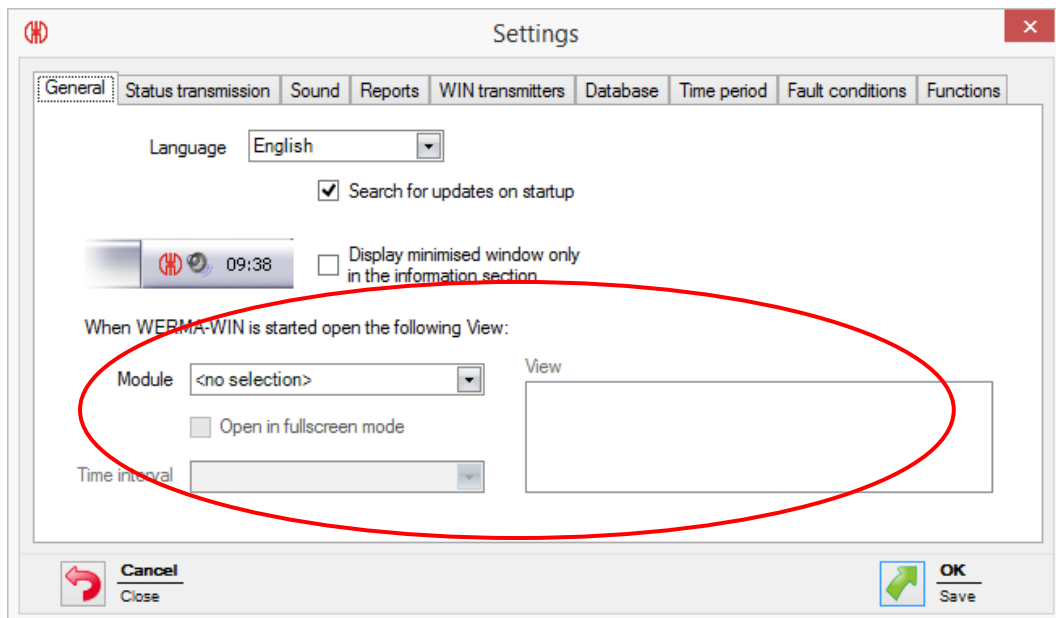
Settings

General | Status transmission | Sound | Reports | WIN transmitters | Database | Time period | Fault conditions | Functions

Language English

Search for updates on startup

09:38

Display minimised window only in the information section

When WERMA-WIN is started open the following View:

Module <no selection>

View

Open in fullscreen mode

Time interval

Cancel
Close

OK
Save